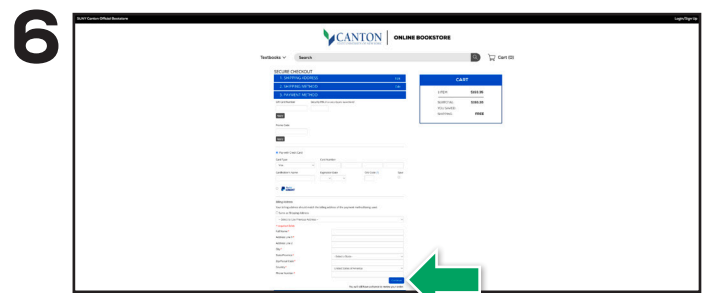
6

SUNY Canton Official Bookstore

Login/Sign Up

CANTON
STATE UNIVERSITY OF NEW YORK

ONLINE BOOKSTORE

Textbooks

Search

Cart (0)

SECURE CHECKOUT

1. SHIPPING ADDRESS

2. SHIPPING METHOD

3. PAYMENT METHOD

CART

SUBTOTAL

YOU SAVED

SHIPPING

FREE

Pay with Credit Card

Card Type

Card Number

Cardholder's Name

Expiration Date

Billing Address

Select Country

United States of America

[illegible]